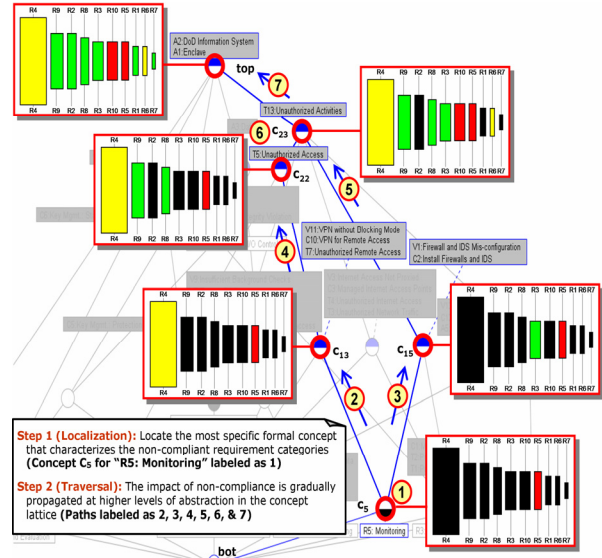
R4 R9 R2 R8 R3 R10 R5 R1 R6 R7
R4 R9 R2 R8 R3 R10 R5 R1 R6 R7

A2:DoD Information System
A1:Enclave

top

7

T13:Unauthorized Activities

R4 R9 R2 R8 R3 R10 R5 R1 R6 R7
R4 R9 R2 R8 R3 R10 R5 R1 R6 R7

6 $c_{23}$

T5:Unauthorized Access

R4 R9 R2 R8 R3 R10 R5 R1 R6 R7
R4 R9 R2 R8 R3 R10 R5 R1 R6 R7

$c_{22}$

5

4

V11:VPN without Blocking Mode
C10:VPN for Remote Access
T7:Unauthorized Remote Access

V1:Firewall and IDS Mis-configuration
C2:Install Firewalls and IDS

R4 R9 R2 R8 R3 R10 R5 R1 R6 R7
R4 R9 R2 R8 R3 R10 R5 R1 R6 R7

R4 R9 R2 R8 R3 R10 R5 R1 R6 R7
R4 R9 R2 R8 R3 R10 R5 R1 R6 R7

$c_{13}$

$c_{15}$

2

3

Step 1 (Localization): Locate the most specific formal concept that characterizes the non-compliant requirement categories (Concept $C_5$ for "R5: Monitoring" labeled as 1)

Step 2 (Traversal): The impact of non-compliance is gradually propagated at higher levels of abstraction in the concept lattice (Paths labeled as 2, 3, 4, 5, 6, & 7)

R4 R9 R2 R8 R3 R10 R5 R1 R6 R7
R4 R9 R2 R8 R3 R10 R5 R1 R6 R7

1

$c_5$

R5: Monitoring

bot